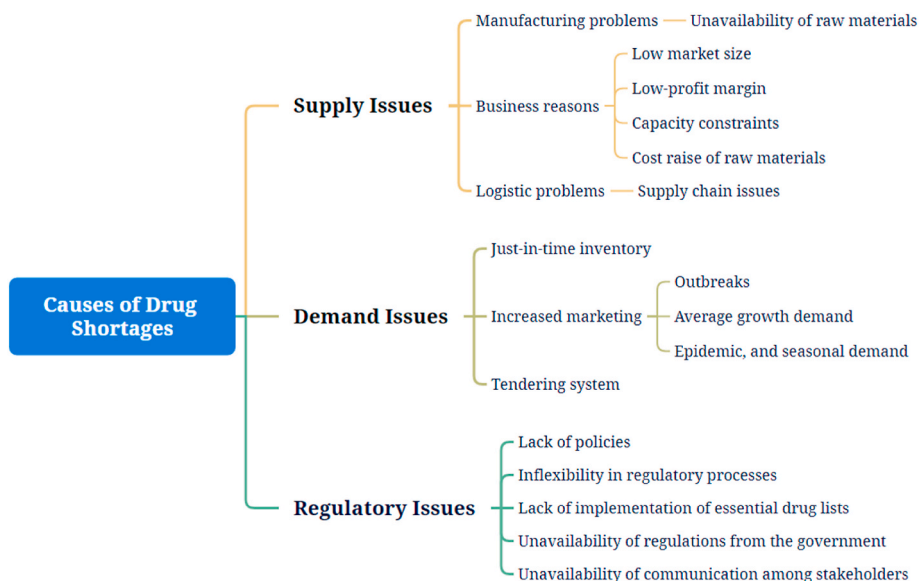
Causes of Drug Shortages

Supply Issues
Manufacturing problems
Unavailability of raw materials
Business reasons
Low market size
Low-profit margin
Capacity constraints
Cost raise of raw materials
Logistic problems
Supply chain issues

Demand Issues
Just-in-time inventory
Increased marketing
Outbreaks
Average growth demand
Epidemic, and seasonal demand
Tendering system

Regulatory Issues
Lack of policies
Inflexibility in regulatory processes
Lack of implementation of essential drug lists
Unavailability of regulations from the government
Unavailability of communication among stakeholders